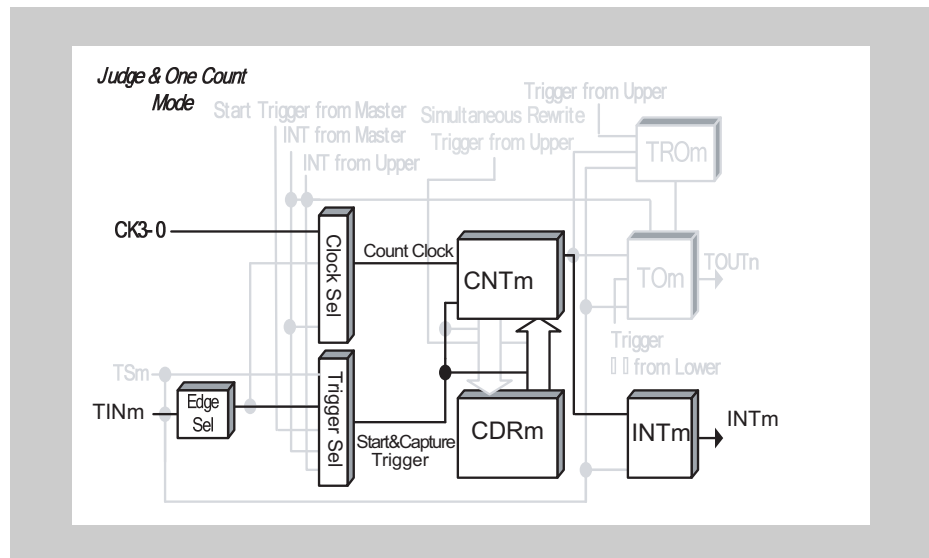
Judge & One Count Mode

Start Trigger from Master
INT from Master
INT from Upper
Simultaneous Rewrite Trigger from Upper
Trigger from Upper
TROm

CK3-0
Clock Sel
Count Clock
CNTm
TOm
TOUTn
Trigger
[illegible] from Lower

TSm
TINm
Edge Sel
Trigger Sel
Start&Capture Trigger
CDRm
INTm
INTm